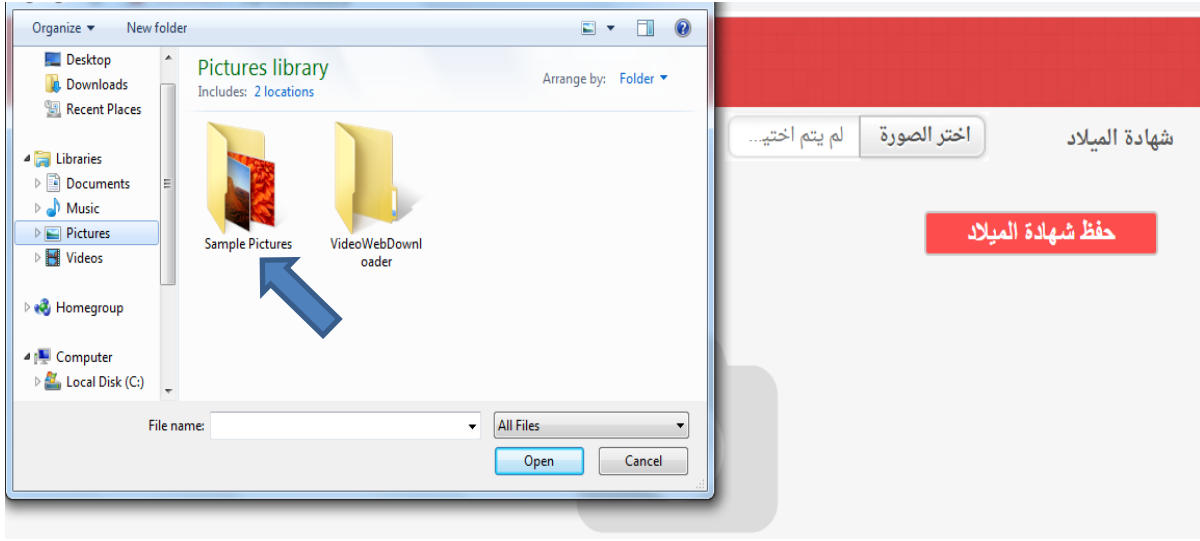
Organize ▾ New folder

Desktop
Downloads
Recent Places

Libraries
Documents
Music
Pictures
Videos

Homegroup

Computer
Local Disk (C:)

Pictures library
Includes: 2 locations

Arrange by: Folder ▾

Sample Pictures

VideoWebDownloader

File name:

All Files

Open

Cancel

شهادة الميلاد

اختر الصورة

لم يتم اختيـ...

حفظ شهادة الميلاد